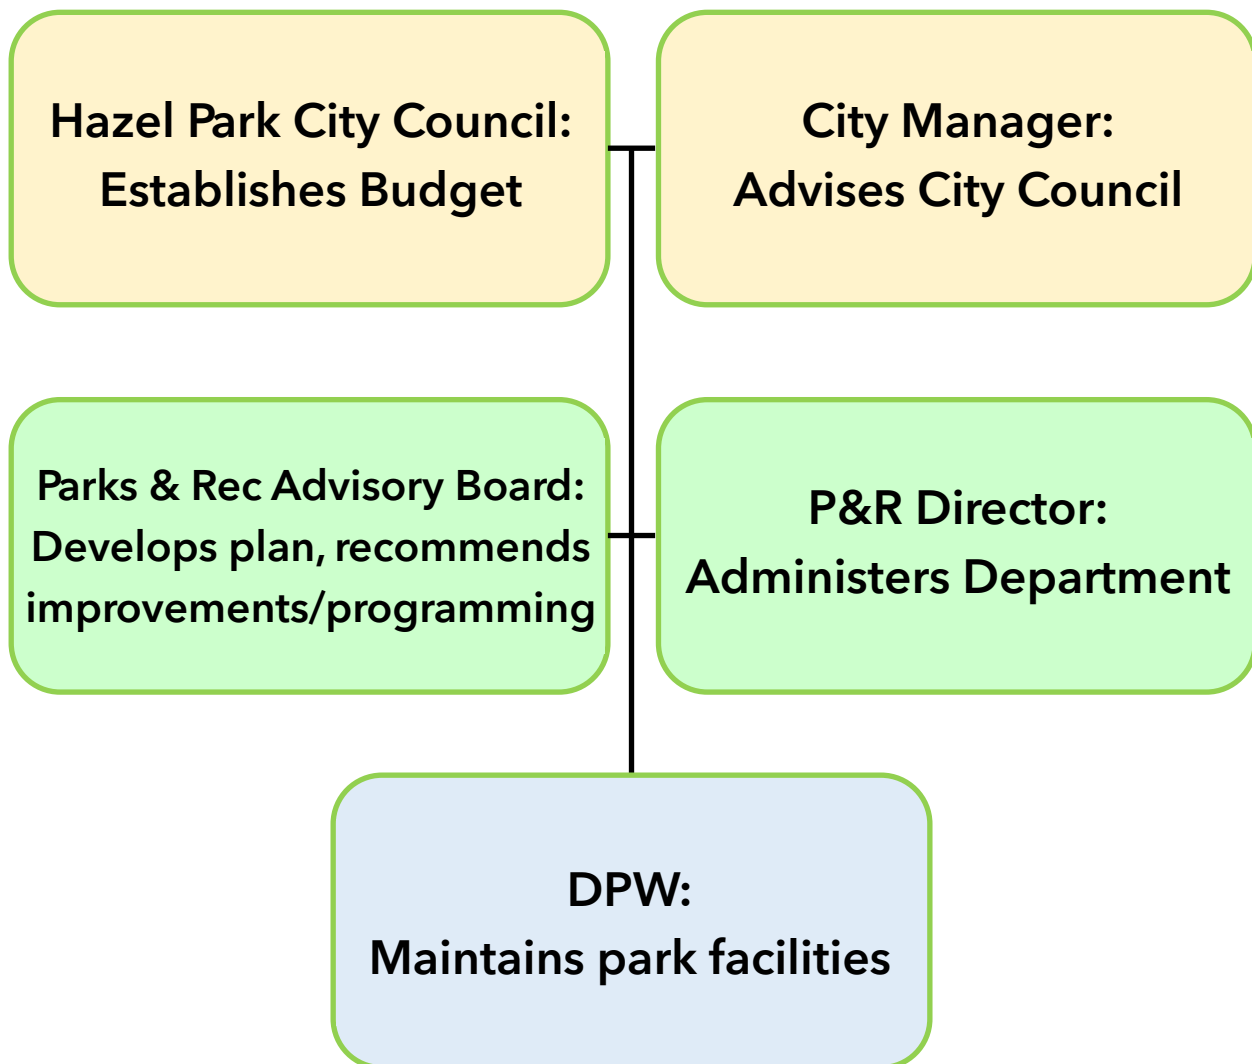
Hazel Park City Council:
Establishes Budget

City Manager:
Advises City Council

Parks & Rec Advisory Board:
Develops plan, recommends improvements/programming

P&R Director:
Administers Department

DPW:
Maintains park facilities